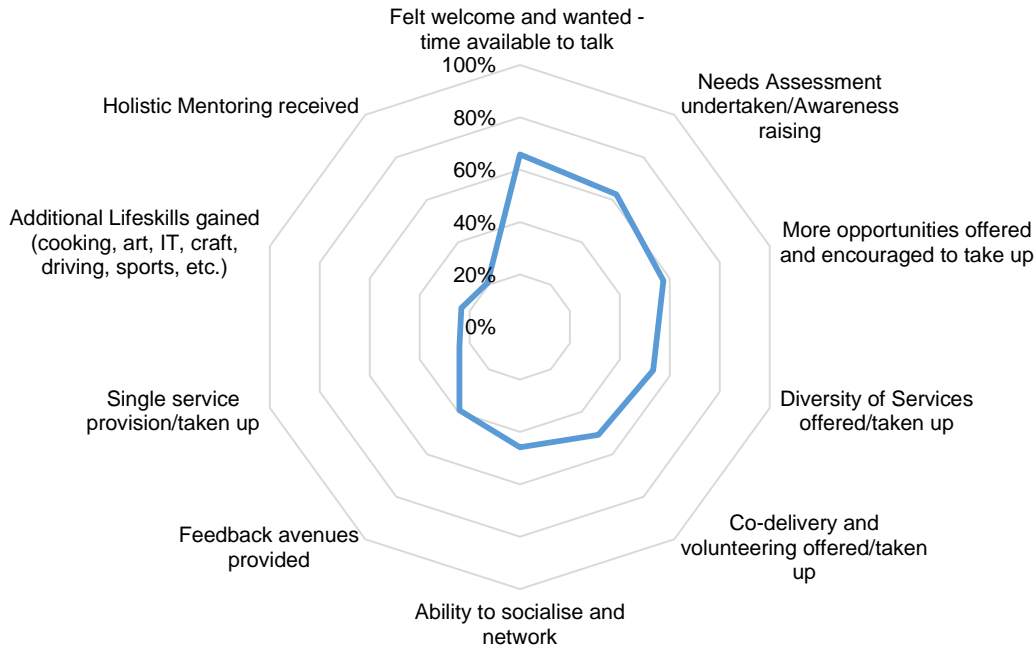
Felt welcome and wanted - time available to talk

100%

80%

60%

40%

20%

0%

Needs Assessment undertaken/Awareness raising

More opportunities offered and encouraged to take up

Diversity of Services offered/taken up

Co-delivery and volunteering offered/taken up

Ability to socialise and network

Feedback avenues provided

Single service provision/taken up

Additional Lifeskills gained (cooking, art, IT, craft, driving, sports, etc.)

Holistic Mentoring received